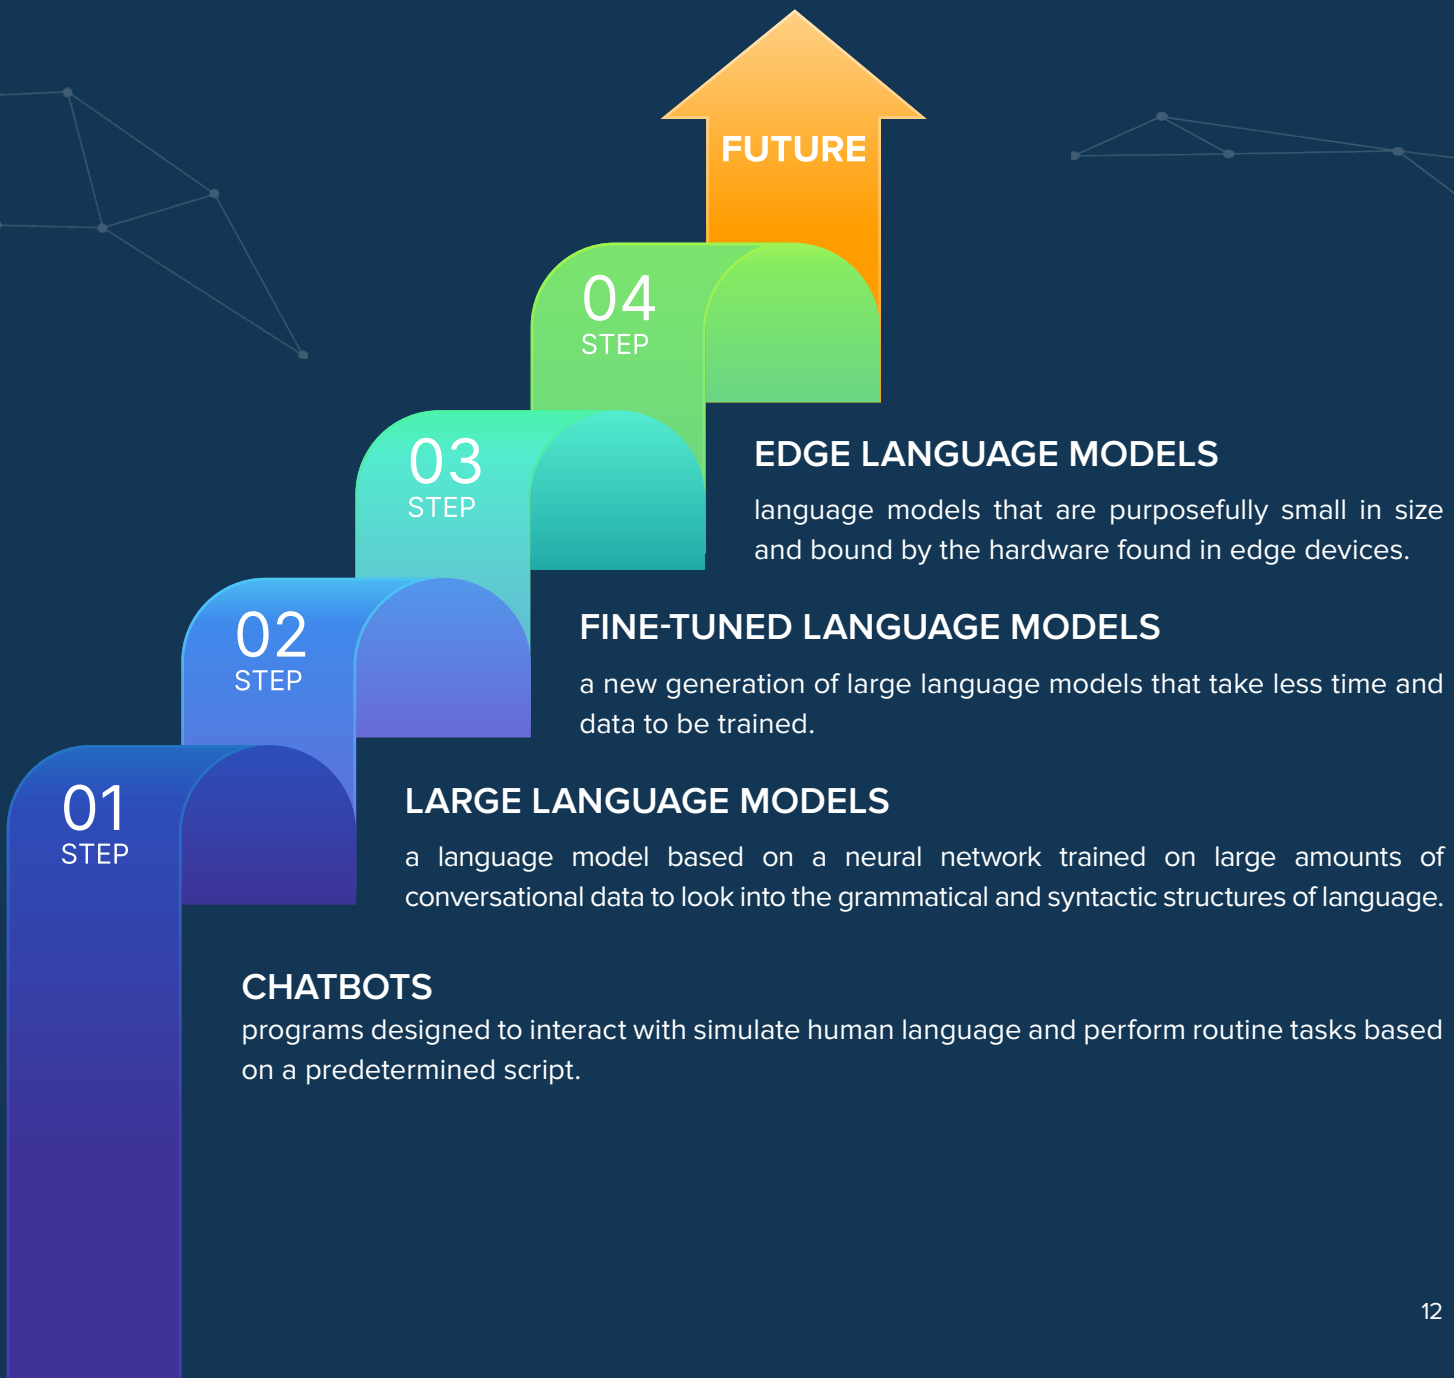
FUTURE

04
STEP

03
STEP

02
STEP

01
STEP

EDGE LANGUAGE MODELS

language models that are purposefully small in size and bound by the hardware found in edge devices.

FINE-TUNED LANGUAGE MODELS

a new generation of large language models that take less time and data to be trained.

LARGE LANGUAGE MODELS

a language model based on a neural network trained on large amounts of conversational data to look into the grammatical and syntactic structures of language.

CHATBOTS

programs designed to interact with simulate human language and perform routine tasks based on a predetermined script.

12